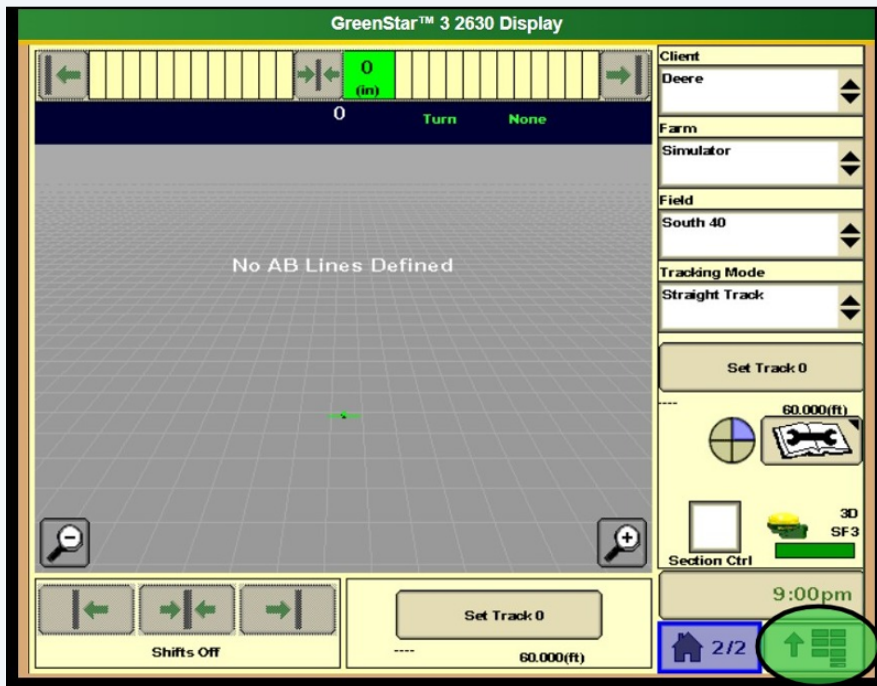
GreenStar™ 3 2630 Display

0
(in)

0 Turn None

No AB Lines Defined

Client
Deere
Farm
Simulator
Field
South 40
Tracking Mode
Straight Track

Set Track 0

----
60.000(ft)

3D
SF3
Section Ctrl

9:00pm

Shifts Off

Set Track 0
----
60.000(ft)

2/2